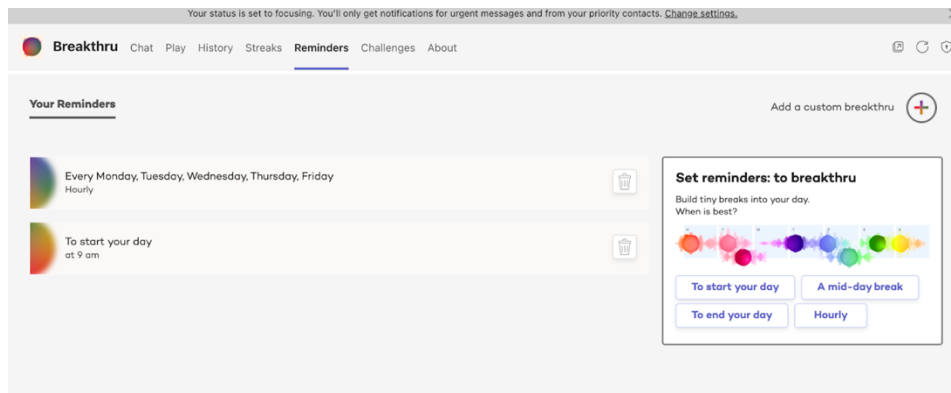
Your status is set to focusing. You'll only get notifications for urgent messages and from your priority contacts. Change settings.

Breakthru Chat Play History Streaks Reminders Challenges About

Your Reminders

Add a custom breakthru

Every Monday, Tuesday, Wednesday, Thursday, Friday
Hourly

To start your day
at 9 am

Set reminders: to breakthru

Build tiny breaks into your day.
When is best?

To start your day
A mid-day break
To end your day
Hourly